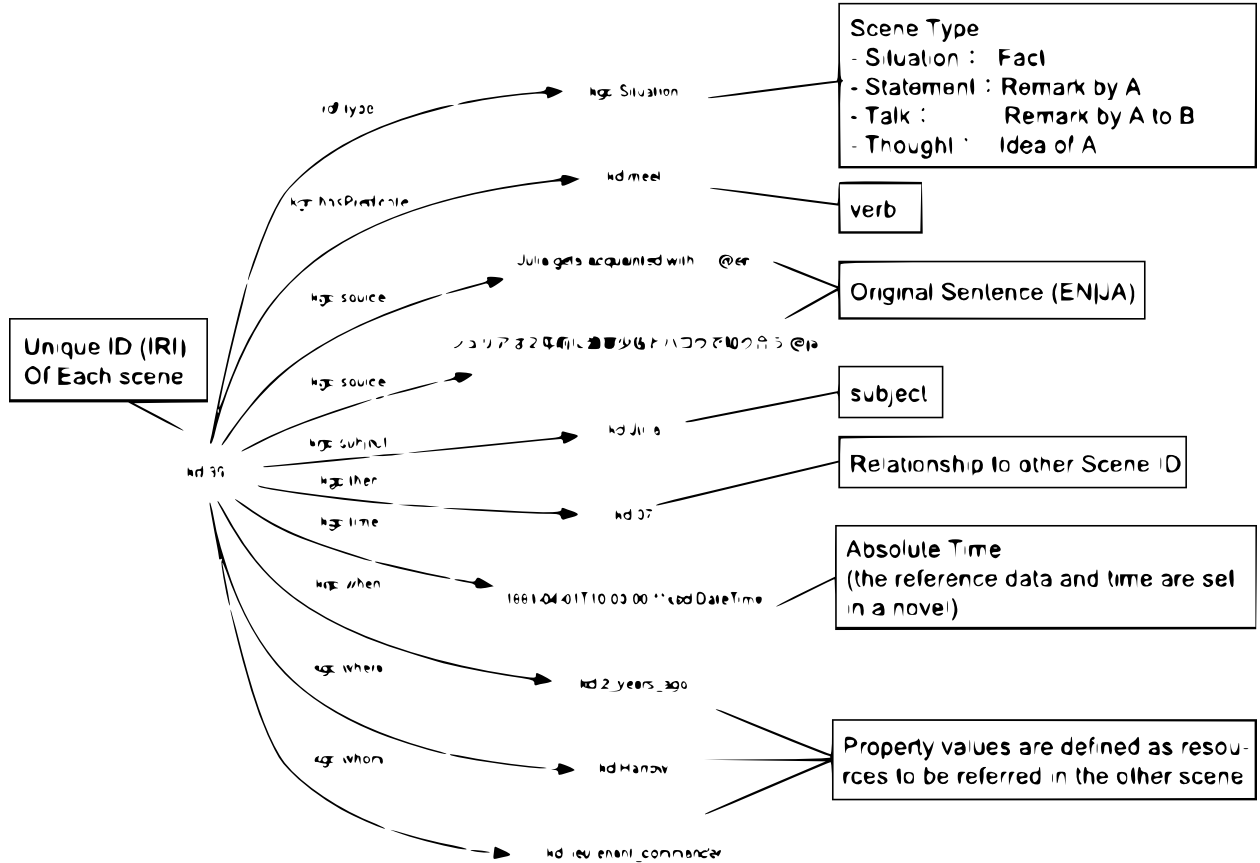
Scene Type
- Situation : Fact
- Statement : Remark by A
- Talk : Remark by A to B
- Thought : Idea of A

rdf:type

kgc:Situation

kgc:hasPredicate

kd:meet

verb

kgc:source

Julia gets acquainted with @en

Original Sentence (EN|JA)

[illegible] @ja

Unique ID (IRI) Of Each scene

kgc:source

subject

kgc:subject

kd:Julia

kd:39

kgc:ither

Relationship to other Scene ID

kd:07

kgc:time

Absolute Time (the reference data and time are set in a novel)

kgc:when

1881-04-01T10:00:00 ^^xsd:DateTime

kgc:where

kd:2_years_ago

kgc:whom

Property values are defined as resources to be referred in the other scene

kd:Hanow

kd:lieutenant_commander